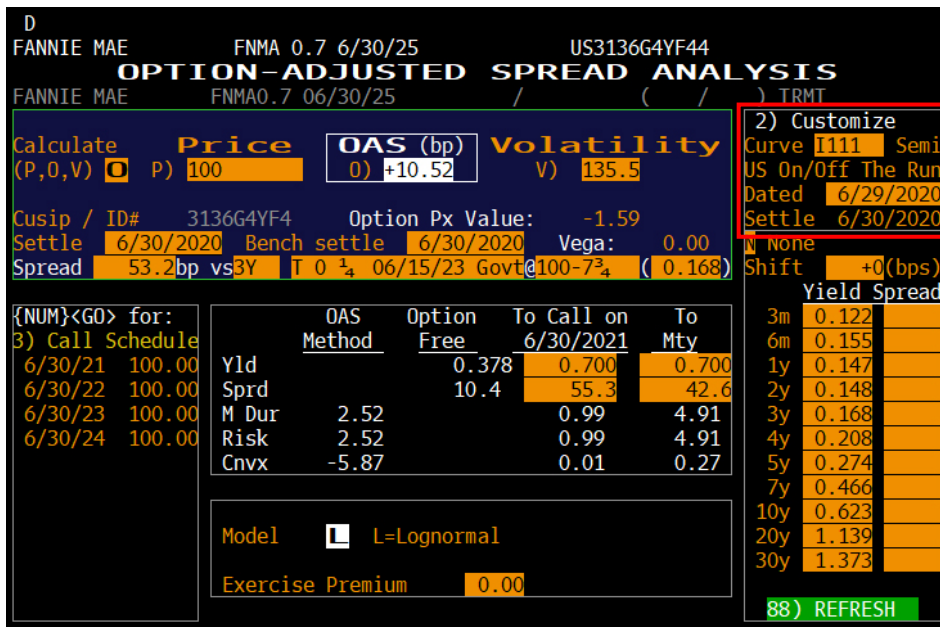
D
FANNIE MAE FNMA 0.7 6/30/25 US3136G4YF44

OPTION-ADJUSTED SPREAD ANALYSIS

FANNIE MAE FNMA0.7 06/30/25 / ( / ) TRMT

Calculate (P,O,V) O P) 100

Price

OAS (bp) O) +10.52

Volatility V) 135.5

Cusip / ID# 3136G4YF4 Option Px Value: -1.59
Settle 6/30/2020 Bench settle 6/30/2020 Vega: 0.00
Spread 53.2 bp vs 3Y T 0 $\frac{1}{4}$ 06/15/23 Govt @ 100-7$\frac{3}{4}$ ( 0.168)

2) Customize
Curve I111 Semi
US On/Off The Run
Dated 6/29/2020
Settle 6/30/2020
N None
Shift +0 (bps)

{NUM}<GO> for:
3) Call Schedule
6/30/21 100.00
6/30/22 100.00
6/30/23 100.00
6/30/24 100.00

| | OAS Method | Option Free | To Call on 6/30/2021 | To Mty |
|---|---|---|---|---|
| Yld | | 0.378 | 0.700 | 0.700 |
| Sprd | | 10.4 | 55.3 | 42.6 |
| M Dur | 2.52 | | 0.99 | 4.91 |
| Risk | 2.52 | | 0.99 | 4.91 |
| Cnvx | -5.87 | | 0.01 | 0.27 |

Model L L=Lognormal

Exercise Premium 0.00

| | Yield | Spread |
|---|---|---|
| 3m | 0.122 | |
| 6m | 0.155 | |
| 1y | 0.147 | |
| 2y | 0.148 | |
| 3y | 0.168 | |
| 4y | 0.208 | |
| 5y | 0.274 | |
| 7y | 0.466 | |
| 10y | 0.623 | |
| 20y | 1.139 | |
| 30y | 1.373 | |

88) REFRESH